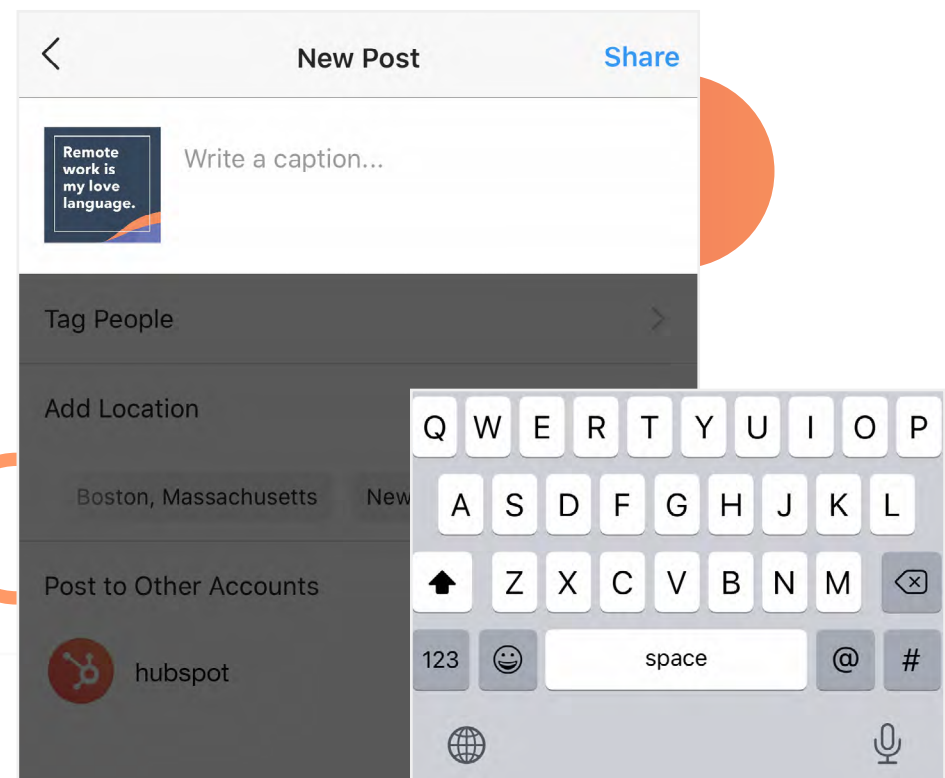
New Post

Share

Remote work is my love language.

Write a caption...

Tag People

Add Location

Boston, Massachusetts

New

Post to Other Accounts

hubspot

Q W E R T Y U I O P

A S D F G H J K L

Z X C V B N M

123

space

@

#